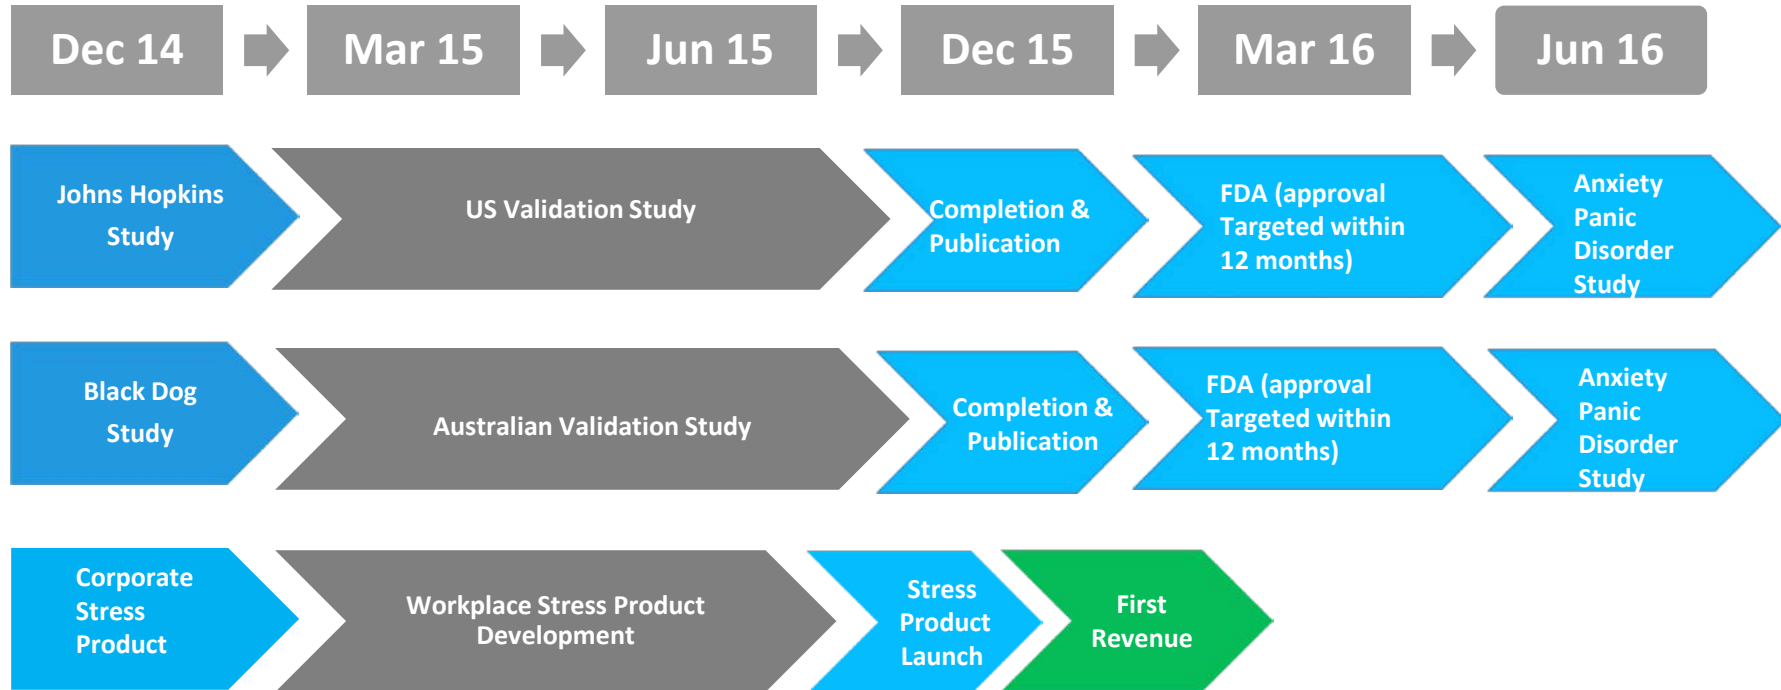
Dec 14
Mar 15
Jun 15
Dec 15
Mar 16
Jun 16

Johns Hopkins Study
US Validation Study
Completion & Publication
FDA (approval Targeted within 12 months)
Anxiety Panic Disorder Study

Black Dog Study
Australian Validation Study
Completion & Publication
FDA (approval Targeted within 12 months)
Anxiety Panic Disorder Study

Corporate Stress Product
Workplace Stress Product Development
Stress Product Launch
First Revenue